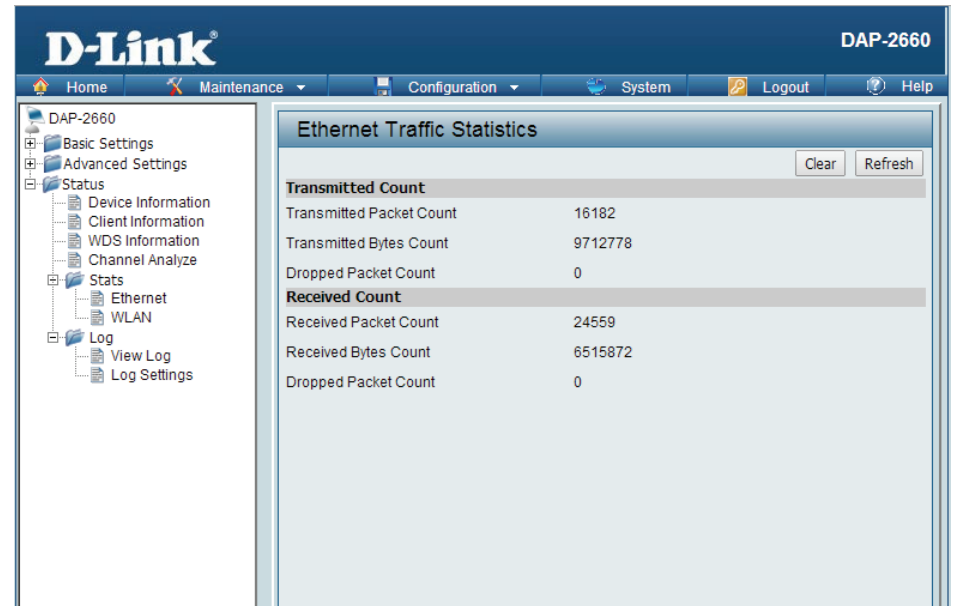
D-Link®

DAP-2660

Home Maintenance Configuration System Logout Help

DAP-2660
Basic Settings
Advanced Settings
Status
Device Information
Client Information
WDS Information
Channel Analyze
Stats
Ethernet
WLAN
Log
View Log
Log Settings

Ethernet Traffic Statistics

Clear Refresh

| Transmitted Count | |
|---|---|
| Transmitted Packet Count | 16182 |
| Transmitted Bytes Count | 9712778 |
| Dropped Packet Count | 0 |
| **Received Count** | |
| Received Packet Count | 24559 |
| Received Bytes Count | 6515872 |
| Dropped Packet Count | 0 |